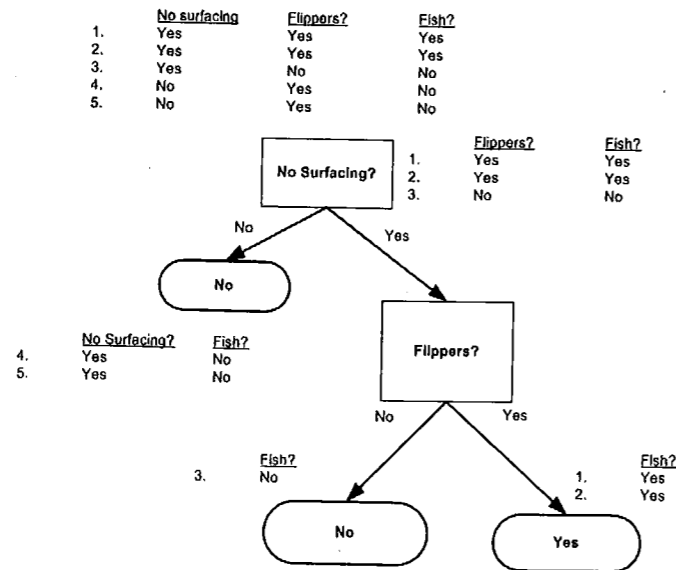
| | No surfacing | Flippers? | Fish? |
|---|---|---|---|
| 1. | Yes | Yes | Yes |
| 2. | Yes | Yes | Yes |
| 3. | Yes | No | No |
| 4. | No | Yes | No |
| 5. | No | Yes | No |

No Surfacing?

| | Flippers? | Fish? |
|---|---|---|
| 1. | Yes | Yes |
| 2. | Yes | Yes |
| 3. | No | No |

No

Yes

No

| | No Surfacing? | Fish? |
|---|---|---|
| 4. | Yes | No |
| 5. | Yes | No |

Flippers?

No

Yes

| | Fish? |
|---|---|
| 3. | No |

| | Fish? |
|---|---|
| 1. | Yes |
| 2. | Yes |

No

Yes